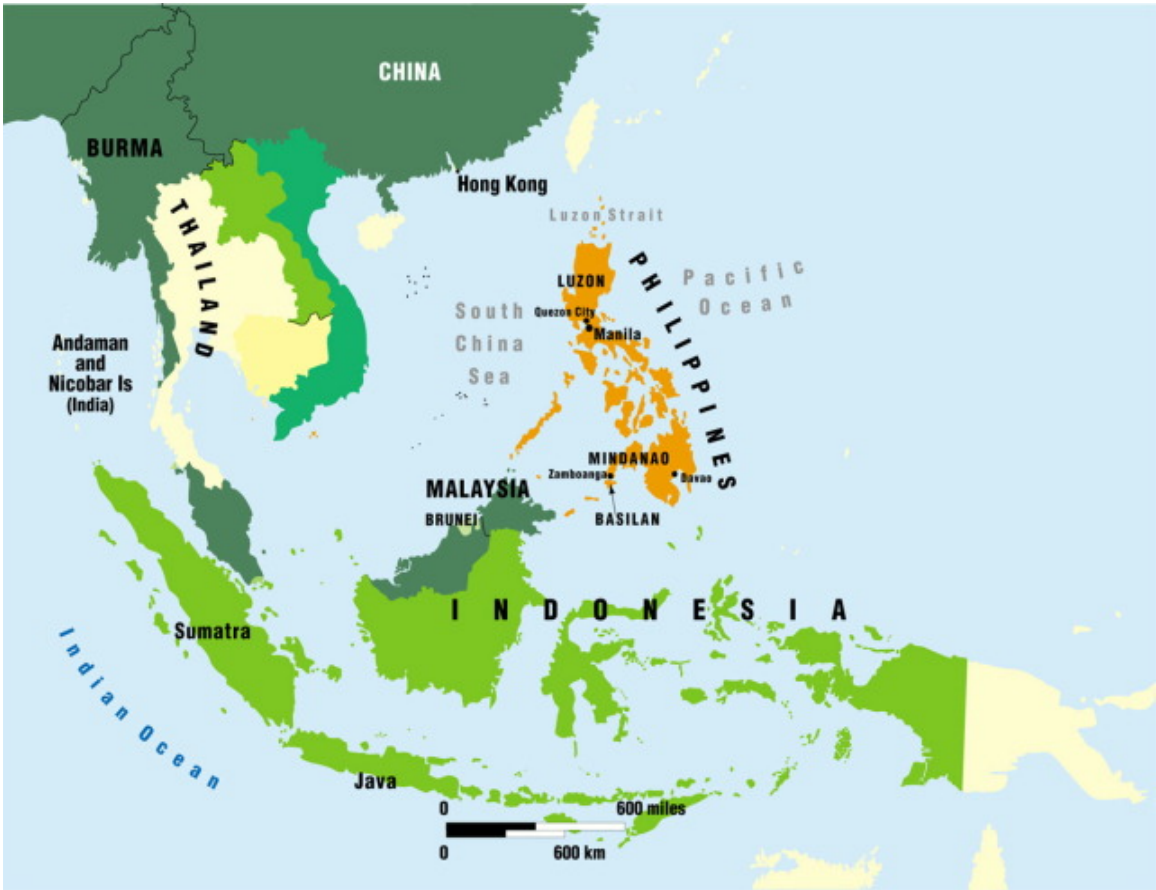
CHINA

BURMA

THAILAND

Hong Kong

Luzon Strait

LUZON

PHILIPPINES

Pacific Ocean

South China Sea

Quezon City

Manila

Andaman and Nicobar Is (India)

MINDANAO

Zamboanga

Davao

MALAYSIA

BASILAN

BRUNEI

INDONESIA

Sumatra

Indian Ocean

Java

0

600 miles

0

600 km